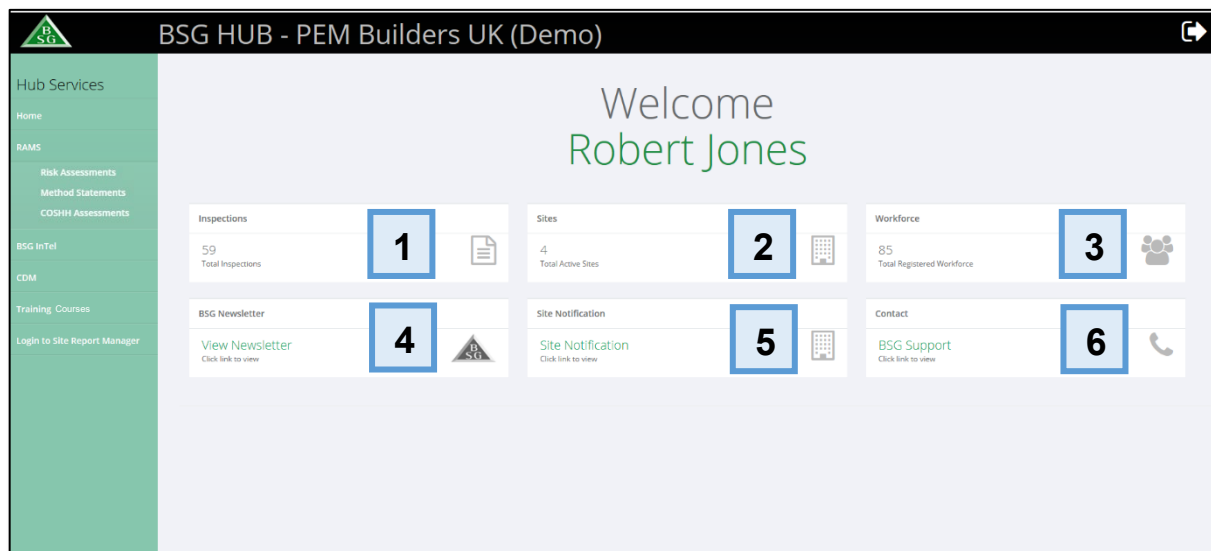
BSG

BSG HUB - PEM Builders UK (Demo)

Hub Services
Home
RAMS
Risk Assessments
Method Statements
COSHH Assessments
BSG InTel
CDM
Training Courses
Login to Site Report Manager

Welcome
Robert Jones

Inspections
59
Total Inspections
1

Sites
4
Total Active Sites
2

Workforce
85
Total Registered Workforce
3

BSG Newsletter
View Newsletter
Click link to view
4

BSG

Site Notification
Site Notification
Click link to view
5

Contact
BSG Support
Click link to view
6